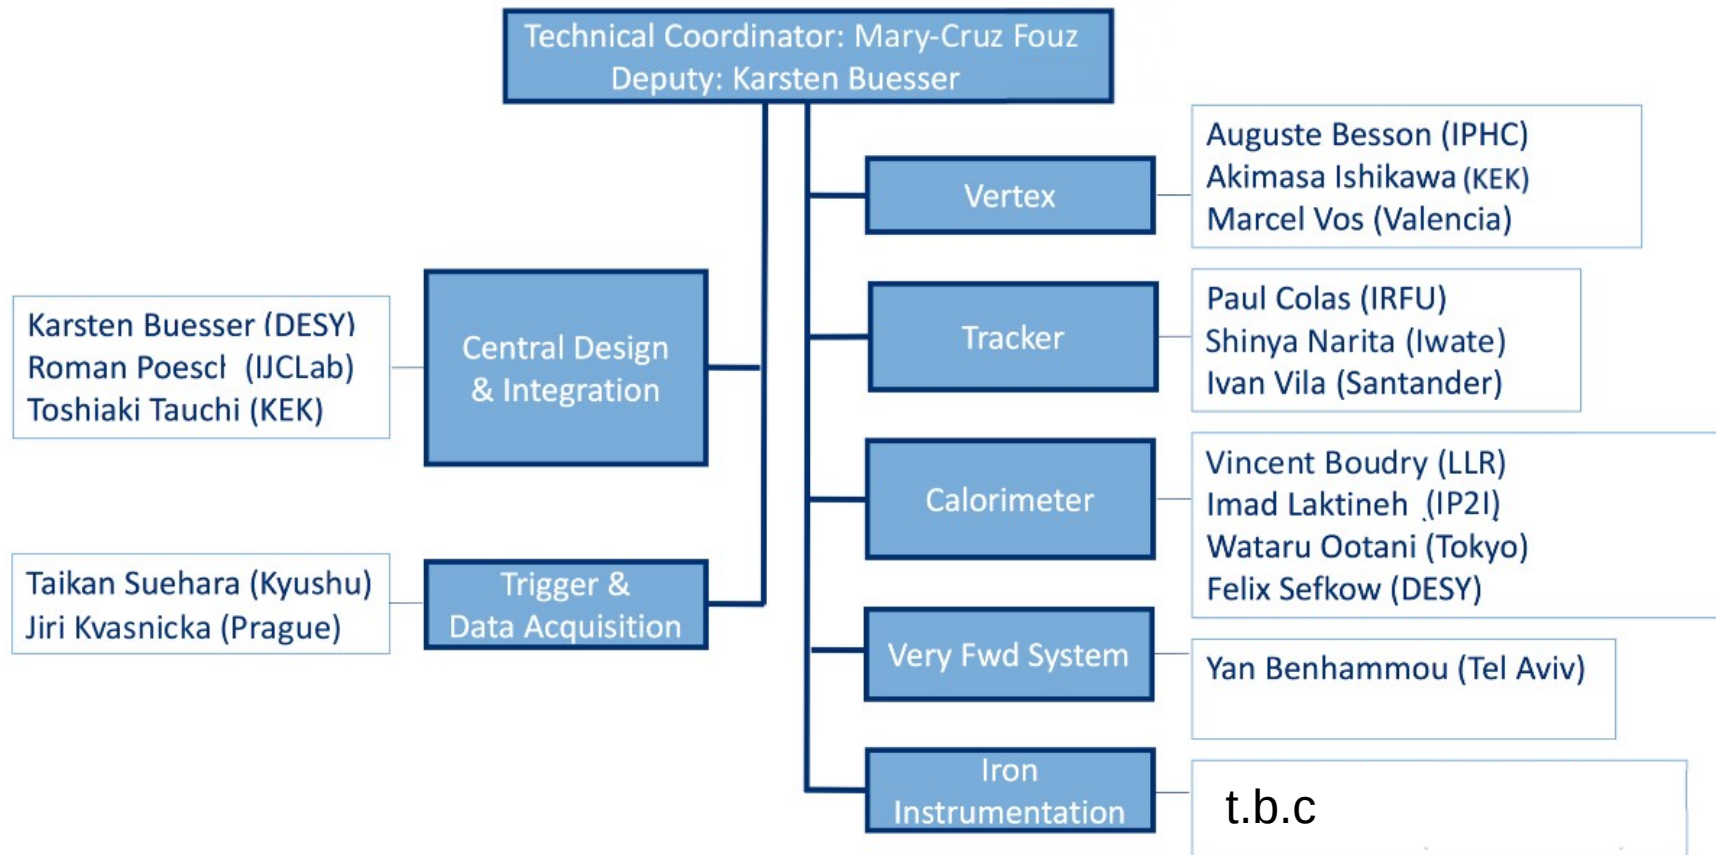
Technical Coordinator: Mary-Cruz Fouz
Deputy: Karsten Buesser

Karsten Buesser (DESY)
Roman Poescl (IJCLab)
Toshiaki Tauchi (KEK)

Central Design & Integration

Taikan Suehara (Kyushu)
Jiri Kvasnicka (Prague)

Trigger & Data Acquisition

Vertex

Auguste Besson (IPHC)
Akimasa Ishikawa (KEK)
Marcel Vos (Valencia)

Tracker

Paul Colas (IRFU)
Shinya Narita (Iwate)
Ivan Vila (Santander)

Calorimeter

Vincent Boudry (LLR)
Imad Laktineh (IP2I)
Wataru Ootani (Tokyo)
Felix Sefkow (DESY)

Very Fwd System

Yan Benhammou (Tel Aviv)

Iron Instrumentation

t.b.c